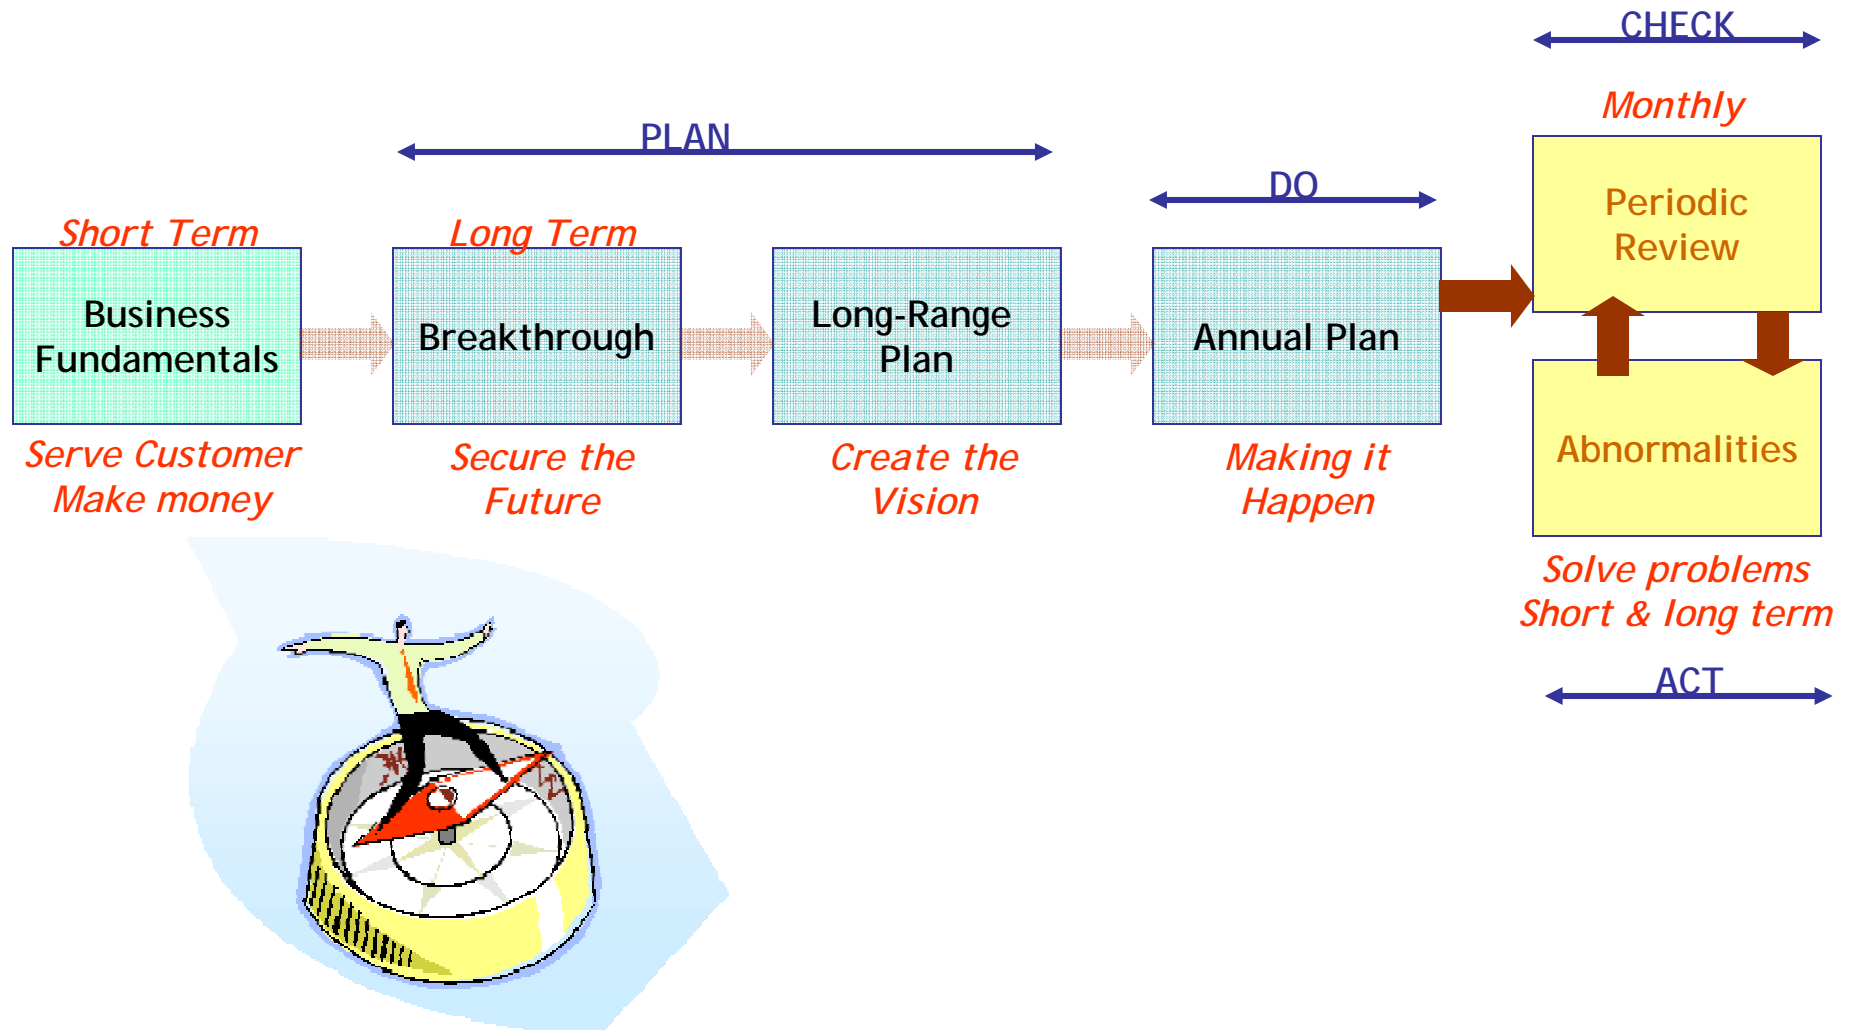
CHECK

Monthly

PLAN

DO

Periodic Review

Short Term

Business Fundamentals

Serve Customer Make money

Long Term

Breakthrough

Secure the Future

Long-Range Plan

Create the Vision

Annual Plan

Making it Happen

Abnormalities

Solve problems Short & long term

ACT